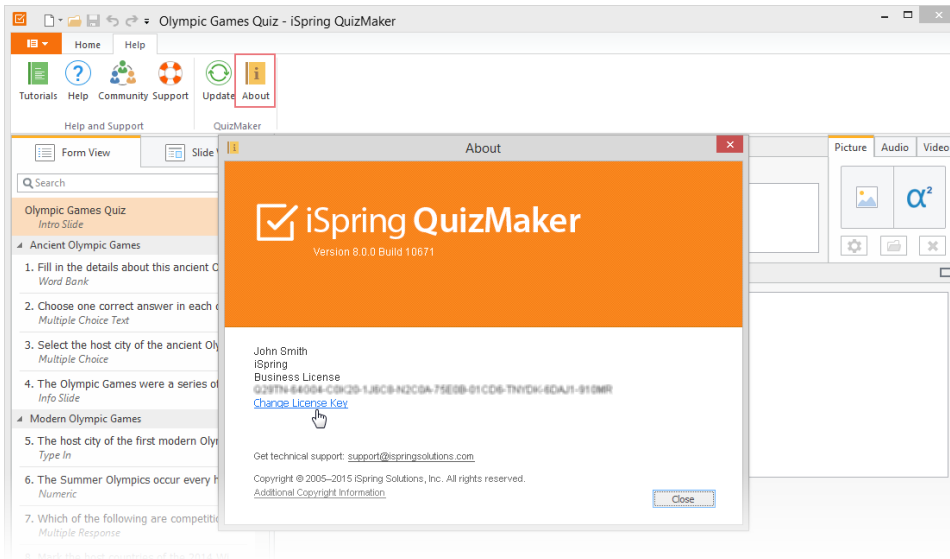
Olympic Games Quiz - iSpring QuizMaker

Home Help

Tutorials Help Community Support Update About

Help and Support QuizMaker

Form View Slide V

Search

Olympic Games Quiz
Intro Slide

Ancient Olympic Games

1. Fill in the details about this ancient O
Word Bank

2. Choose one correct answer in each c
Multiple Choice Text

3. Select the host city of the ancient Oly
Multiple Choice

4. The Olympic Games were a series of
Info Slide

Modern Olympic Games

5. The host city of the first modern Olyr
Type In

6. The Summer Olympics occur every h
Numeric

7. Which of the following are competitio
Multiple Response

Picture Audio Video

About

iSpring QuizMaker
Version 8.0.0 Build 10671

John Smith
iSpring
Business License
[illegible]
Change License Key

Get technical support: support@ispringsolutions.com

Copyright © 2005–2015 iSpring Solutions, Inc. All rights reserved.
Additional Copyright Information

Close